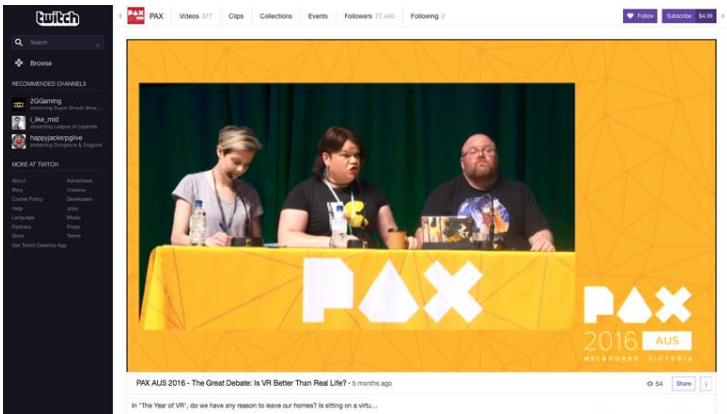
twitch

Search

Browse

RECOMMENDED CHANNELS

2GGaming
streaming Super Smash Bros...

i_like_mid
streaming League of Legends

happyjacks/pglive
streaming Dungeons & Dragons

MORE AT TWITCH

About
Blog
Cookie Policy
Help
Language
Partners
Store
Get Twitch Desktop App

Advertisers
Creative
Developers
Jobs
Music
Press
Terms

PAX

PAX Videos 377 Clips Collections Events Followers 77,446 Following 2

Follow Subscribe $4.99

PAX

PAX
2016 AUS
MELBOURNE, VICTORIA

PAX AUS 2016 - The Great Debate: Is VR Better Than Real Life? • 5 months ago

54 Share

In "The Year of VR", do we have any reason to leave our homes? Is sitting on a virtu...